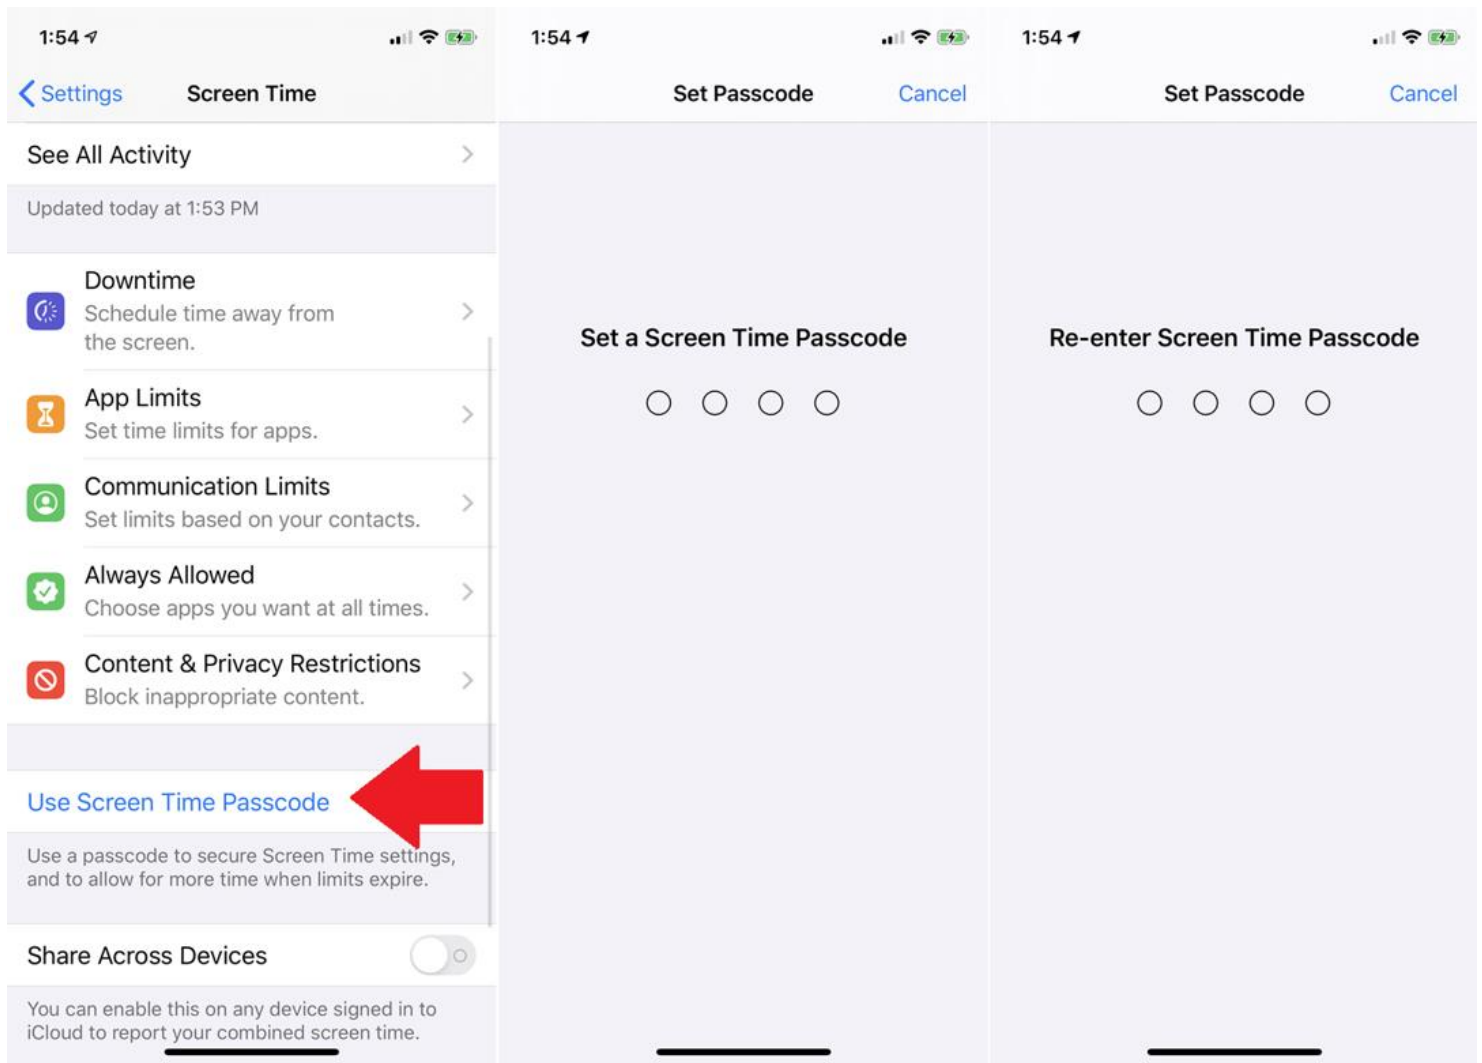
1:54

Settings Screen Time

See All Activity

Updated today at 1:53 PM

Downtime
Schedule time away from the screen.

App Limits
Set time limits for apps.

Communication Limits
Set limits based on your contacts.

Always Allowed
Choose apps you want at all times.

Content & Privacy Restrictions
Block inappropriate content.

Use Screen Time Passcode

Use a passcode to secure Screen Time settings, and to allow for more time when limits expire.

Share Across Devices

You can enable this on any device signed in to iCloud to report your combined screen time.

1:54

Set Passcode Cancel

Set a Screen Time Passcode

1:54

Set Passcode Cancel

Re-enter Screen Time Passcode